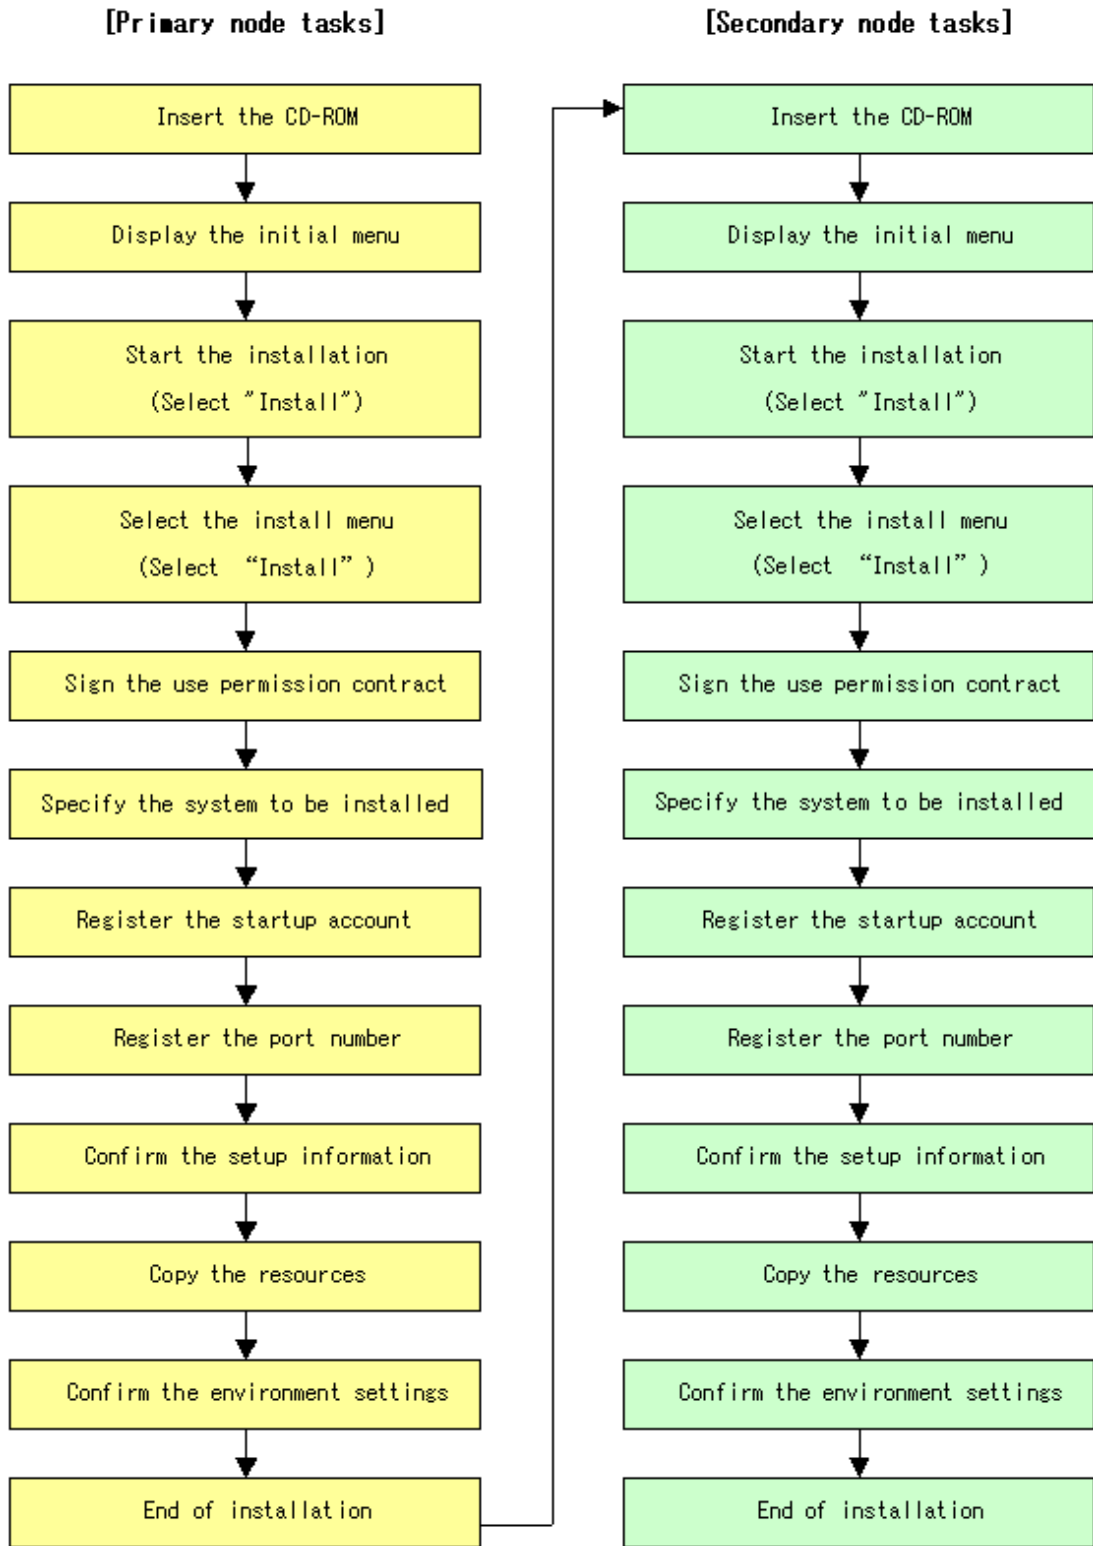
[Primary node tasks]

Insert the CD-ROM

Display the initial menu

Start the installation (Select "Install")

Select the install menu (Select "Install")

Sign the use permission contract

Specify the system to be installed

Register the startup account

Register the port number

Confirm the setup information

Copy the resources

Confirm the environment settings

End of installation

[Secondary node tasks]

Insert the CD-ROM

Display the initial menu

Start the installation (Select "Install")

Select the install menu (Select "Install")

Sign the use permission contract

Specify the system to be installed

Register the startup account

Register the port number

Confirm the setup information

Copy the resources

Confirm the environment settings

End of installation